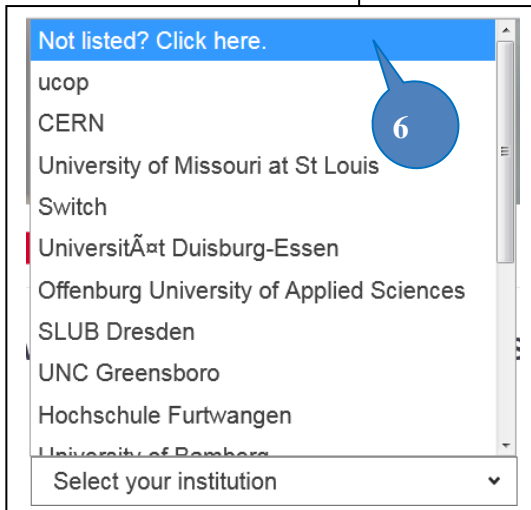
Not listed? Click here.
6
ucop
CERN
University of Missouri at St Louis
Switch
UniversitÃ¤t Duisburg-Essen
Offenburg University of Applied Sciences
SLUB Dresden
UNC Greensboro
Hochschule Furtwangen
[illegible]
Select your institution